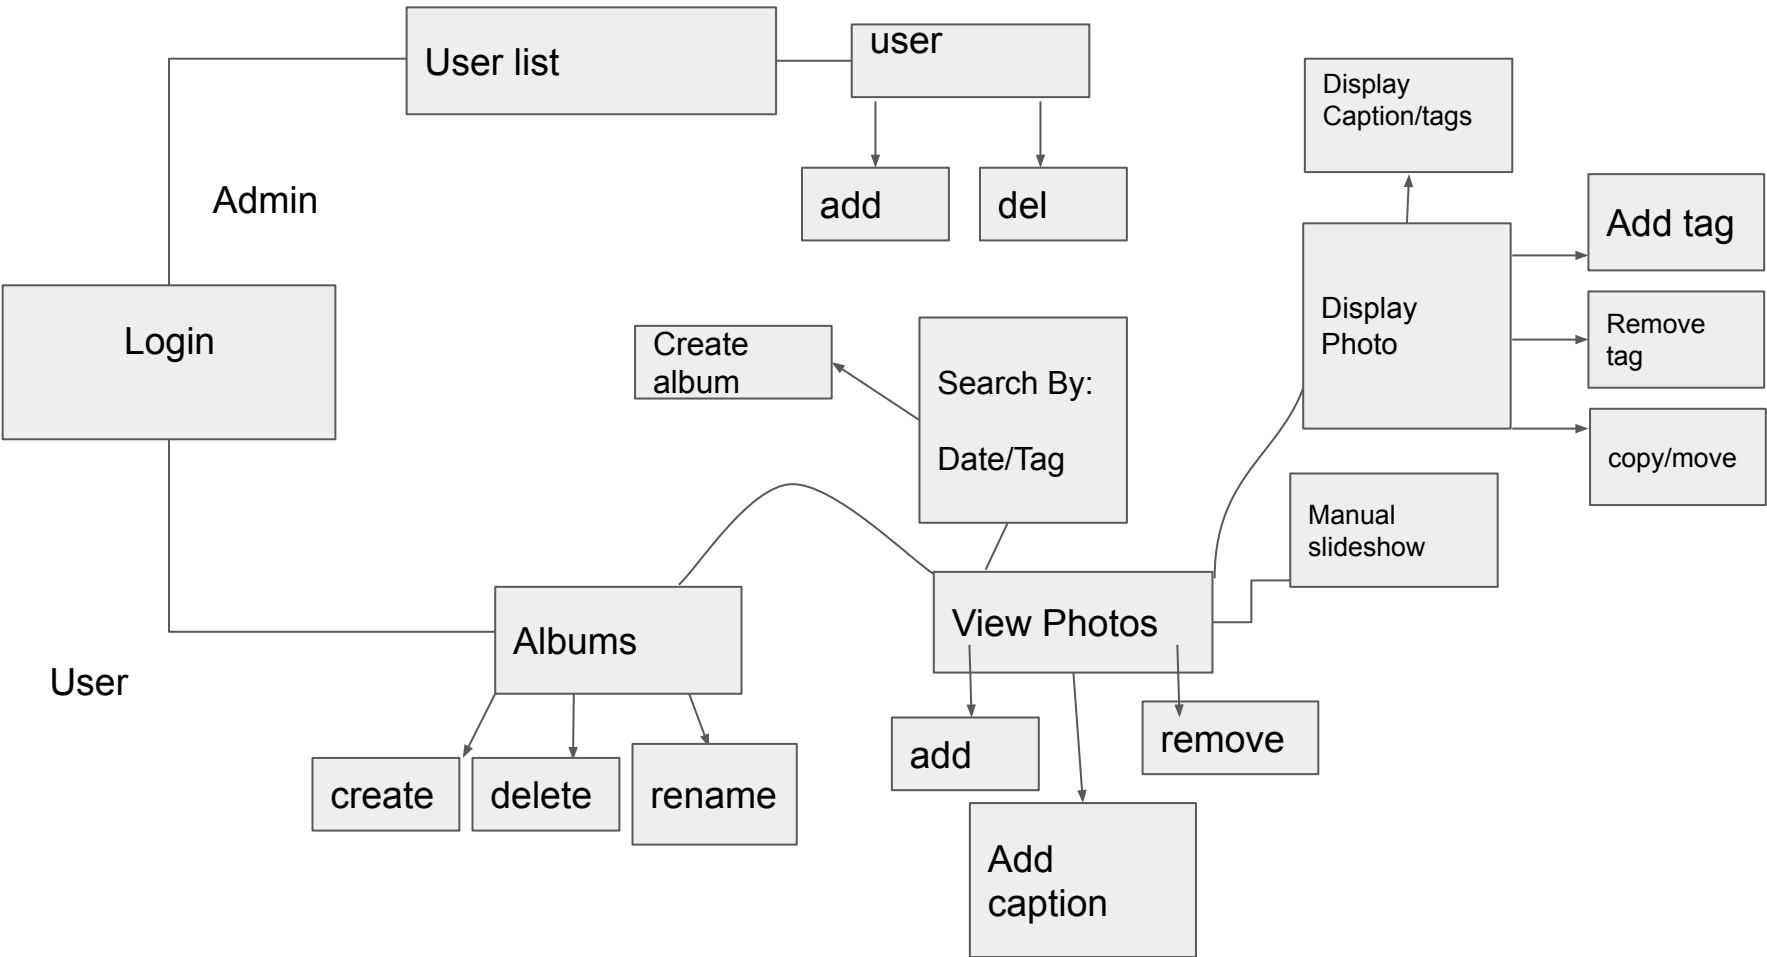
User list

user

add

del

Admin

Display Caption/tags

Add tag

Display Photo

Remove tag

copy/move

Login

Create album

Search By:

Date/Tag

Manual slideshow

View Photos

Albums

User

add

remove

create

delete

rename

Add caption